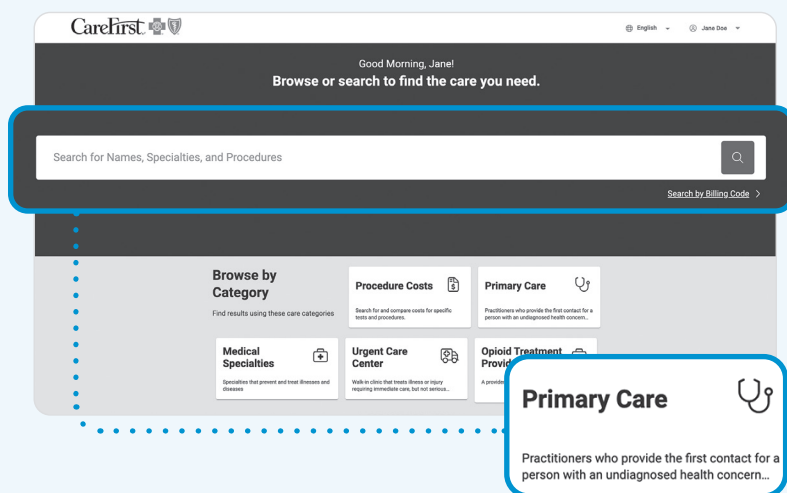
CareFirst

English

Jane Doe

Good Morning, Jane!

Browse or search to find the care you need.

Search for Names, Specialties, and Procedures

Search by Billing Code >

Browse by Category

Find results using these care categories

Procedure Costs

Search for and compare costs for specific tests and procedures.

Primary Care

Practitioners who provide the first contact for a person with an undiagnosed health concern...

Medical Specialties

Specialties that prevent and treat illnesses and diseases

Urgent Care Center

Walk-in clinic that treats illness or injury requiring immediate care, but not serious...

Opioid Treatment Provid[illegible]

A provide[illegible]

Primary Care

Practitioners who provide the first contact for a person with an undiagnosed health concern...